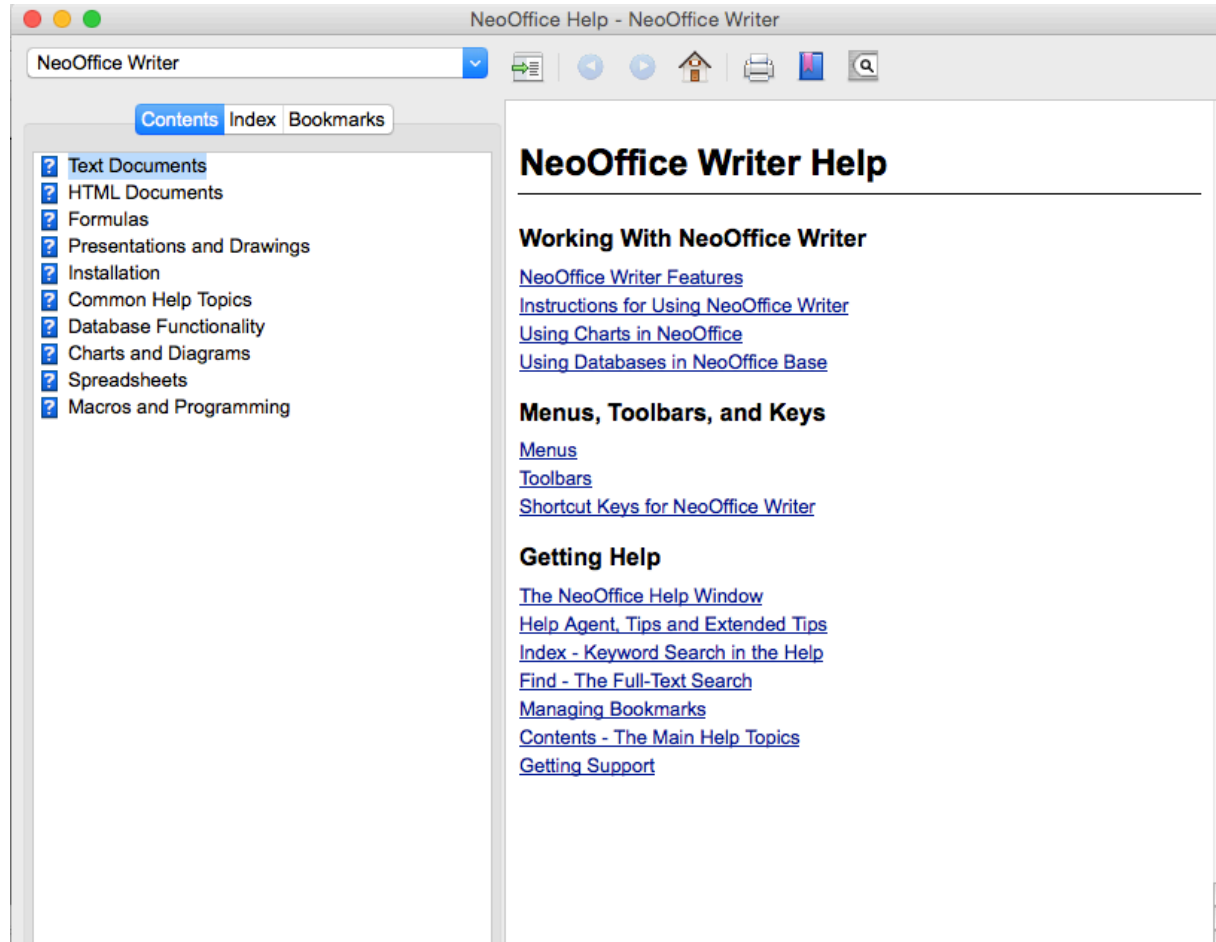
NeoOffice Help - NeoOffice Writer

NeoOffice Writer

Contents Index Bookmarks

Text Documents
HTML Documents
Formulas
Presentations and Drawings
Installation
Common Help Topics
Database Functionality
Charts and Diagrams
Spreadsheets
Macros and Programming

# NeoOffice Writer Help

## Working With NeoOffice Writer

NeoOffice Writer Features
Instructions for Using NeoOffice Writer
Using Charts in NeoOffice
Using Databases in NeoOffice Base

## Menus, Toolbars, and Keys

Menus
Toolbars
Shortcut Keys for NeoOffice Writer

## Getting Help

The NeoOffice Help Window
Help Agent, Tips and Extended Tips
Index - Keyword Search in the Help
Find - The Full-Text Search
Managing Bookmarks
Contents - The Main Help Topics
Getting Support